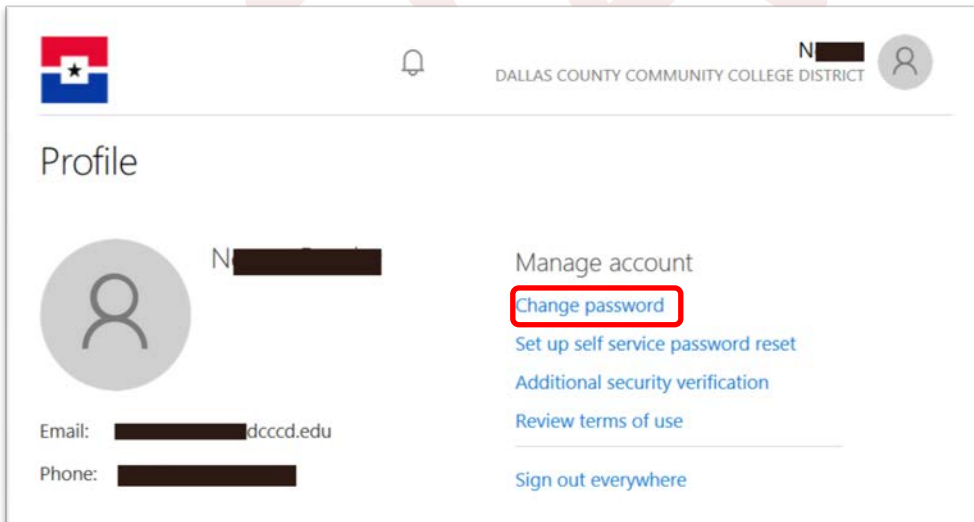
N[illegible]
DALLAS COUNTY COMMUNITY COLLEGE DISTRICT

Profile

N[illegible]

Email: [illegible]dcccd.edu

Phone: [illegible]

Manage account
Change password
Set up self service password reset
Additional security verification
Review terms of use

Sign out everywhere